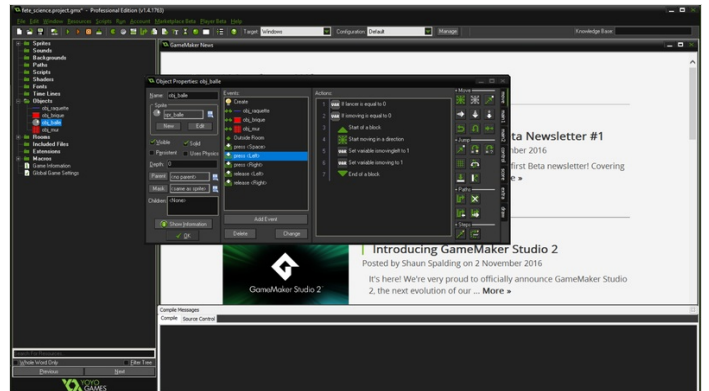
fete_science.project.gmx* - Professional Edition (v1.4.1763)

File Edit Window Resources Scripts Run Account Marketplace Beta Player Beta Help

Target Windows Configuration Default Manage Knowledge Base

Sprites
Sounds
Backgrounds
Paths
Scripts
Shaders
Fonts
Time Lines
Objects
obj_raquette
obj_brique
obj_balle
obj_mur
Rooms
Included Files
Extensions
Macros
Game Information
Global Game Settings

GameMaker News

Object Properties: obj_balle

Name: obj_balle
Sprite
spr_balle
New Edit
Visible Solid
Persistent Uses Physics
Depth: 0
Parent: (no parent)
Mask: (same as sprite)
Children: (None)
Show Information
OK

Events:
Create
obj_raquette
obj_brique
obj_mur
Outside Room
press <Space>
press <Left>
press <Right>
release <Left>
release <Right>
Add Event
Delete Change

Actions:
1 If lancer is equal to 0
2 If moving is equal to 0
3 Start of a block
4 Start moving in a direction
5 Set variable movingleft to 1
6 Set variable moving to 1
7 End of a block

Move
Jump
Paths
Steps

ta Newsletter #1
ber 2016
first Beta newsletter! Covering
e »

Introducing GameMaker Studio 2
Posted by Shaun Spalding on 2 November 2016
It's here! We're very proud to officially announce GameMaker Studio 2, the next evolution of our ... More »

GameMaker Studio 2

Compile Messages
Compile Source Control

Whole Word Only Filter Tree
Previous Next

YOYO GAMES